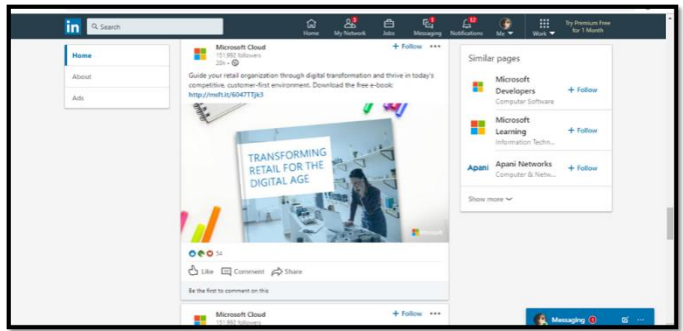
in Search

Home My Network Jobs Messaging Notifications Me Work Try Premium Free for 1 Month

Home
About
Ads

Microsoft Cloud
151,982 followers
20h •
+ Follow •••

Guide your retail organization through digital transformation and thrive in today's competitive, customer-first environment. Download the free e-book: http://msft.it/6047TTjk3

TRANSFORMING RETAIL FOR THE DIGITAL AGE

Microsoft

54

Like Comment Share

Be the first to comment on this

Microsoft Cloud
151,982 followers
+ Follow •••

Similar pages

Microsoft Developers
Computer Software
+ Follow

Microsoft Learning
Information Techn...
+ Follow

Apani Apani Networks
Computer & Netw...
+ Follow

Show more

Messaging